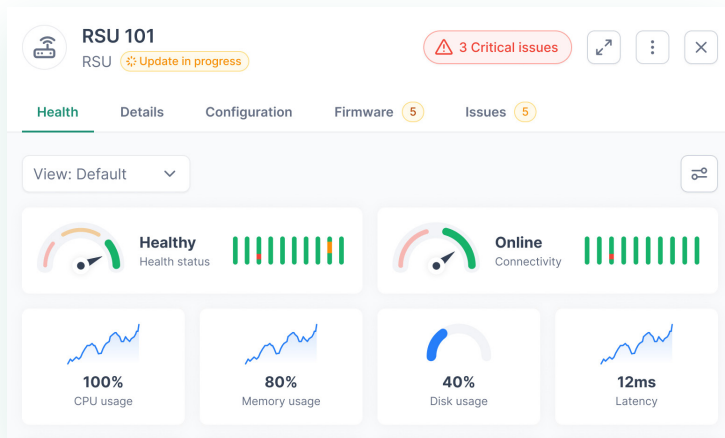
RSU 101
RSU Update in progress

3 Critical issues

Health Details Configuration Firmware 5 Issues 5

View: Default

Healthy
Health status

Online
Connectivity

100%
CPU usage

80%
Memory usage

40%
Disk usage

12ms
Latency